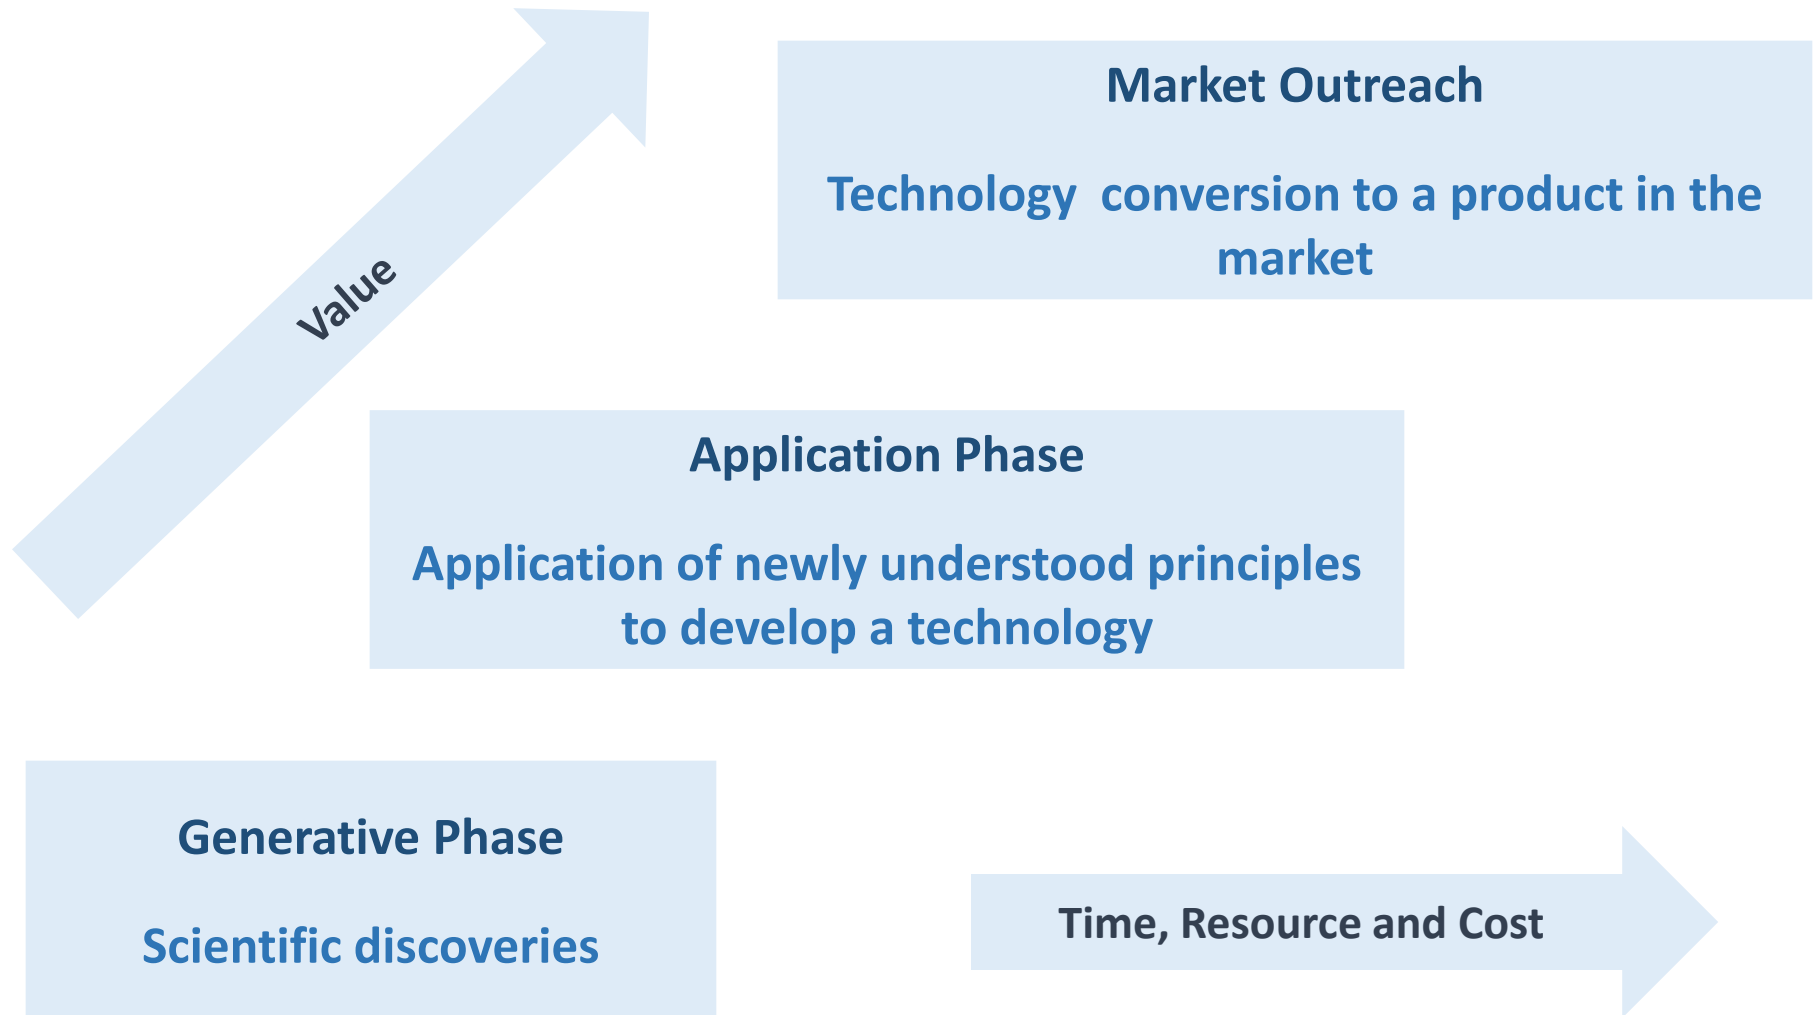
Value

Market Outreach

Technology conversion to a product in the market

Application Phase

Application of newly understood principles to develop a technology

Generative Phase

Scientific discoveries

Time, Resource and Cost